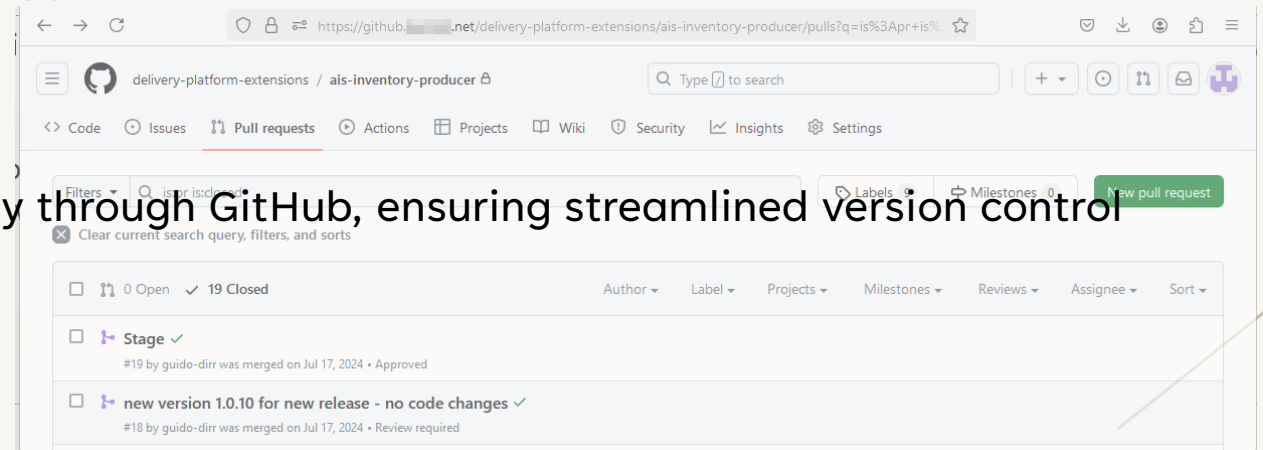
https://github.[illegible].net/delivery-platform-extensions/ais-inventory-producer/pulls?q=is%3Apr+is%3

delivery-platform-extensions / ais-inventory-producer

Type / to search

Code Issues Pull requests Actions Projects Wiki Security Insights Settings

Filters is:pr is:closed

Labels 9 Milestones 0 New pull request

y through GitHub, ensuring streamlined version control

Clear current search query, filters, and sorts

0 Open 19 Closed Author Label Projects Milestones Reviews Assignee Sort

Stage

#19 by guido-dirr was merged on Jul 17, 2024 • Approved

new version 1.0.10 for new release - no code changes

#18 by guido-dirr was merged on Jul 17, 2024 • Review required